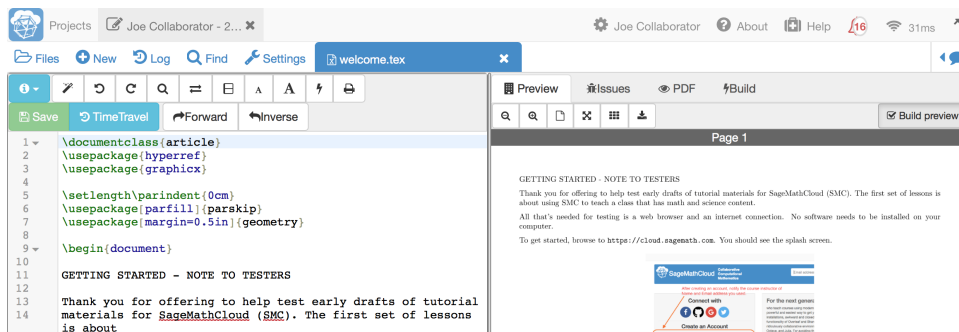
Projects Joe Collaborator - 2... ✖ Joe Collaborator About Help 16 31ms

Files New Log Find Settings welcome.tex ✖

Save TimeTravel Forward Inverse

Preview Issues PDF Build

Build preview

Page 1

1 \documentclass{article}
2 \usepackage{hyperref}
3 \usepackage{graphicx}
4
5 \setlength\parindent{0cm}
6 \usepackage[parfill]{parskip}
7 \usepackage[margin=0.5in]{geometry}
8
9 \begin{document}
10
11 GETTING STARTED - NOTE TO TESTERS
12
13 Thank you for offering to help test early drafts of tutorial
14 materials for SageMathCloud (SMC). The first set of lessons is about

GETTING STARTED - NOTE TO TESTERS

Thank you for offering to help test early drafts of tutorial materials for SageMathCloud (SMC). The first set of lessons is about using SMC to teach a class that has math and science content.

All that's needed for testing is a web browser and an internet connection. No software needs to be installed on your computer.

To get started, browse to https://cloud.sagemath.com. You should see the splash screen.

SageMathCloud Collaborative Computational Mathematics

Connect with

Create an Account

For the next generation